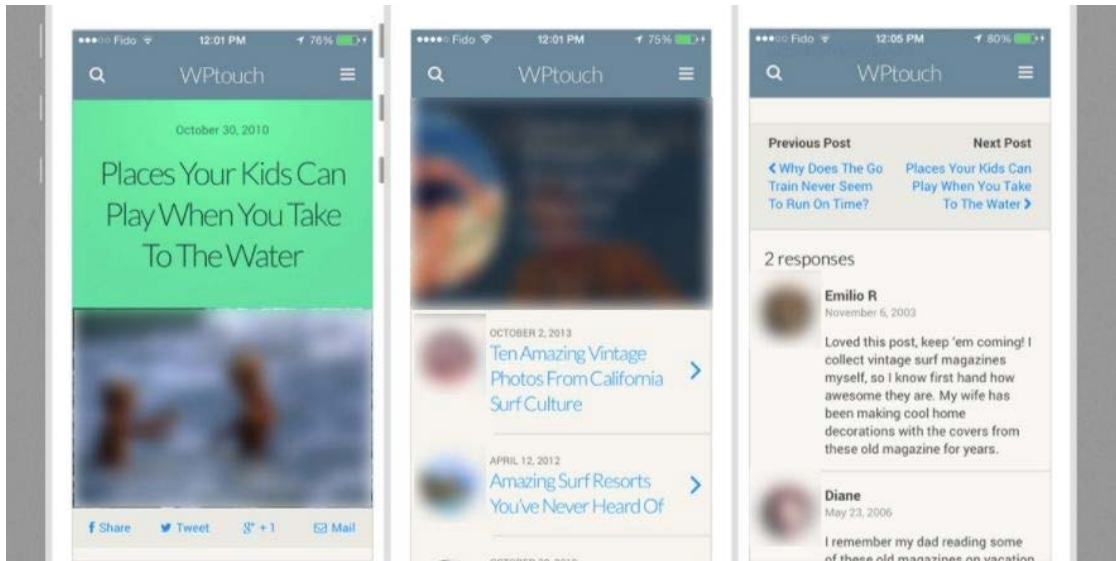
●●●○○ Fido 12:01 PM 76%

WPtouch

October 30, 2010

Places Your Kids Can Play When You Take To The Water

f Share  Tweet  g+ +1  Mail

●●●○○ Fido 12:01 PM 75%

WPtouch

OCTOBER 2, 2013
Ten Amazing Vintage Photos From California Surf Culture

APRIL 12, 2012
Amazing Surf Resorts You've Never Heard Of

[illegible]

●●●○○ Fido 12:05 PM 80%

WPtouch

Previous Post
< Why Does The Go Train Never Seem To Run On Time?

Next Post
Places Your Kids Can Play When You Take To The Water >

2 responses

Emilio R
November 6, 2003

Loved this post, keep 'em coming! I collect vintage surf magazines myself, so I know first hand how awesome they are. My wife has been making cool home decorations with the covers from these old magazine for years.

Diane
May 23, 2006

I remember my dad reading some of these old magazines on vacation